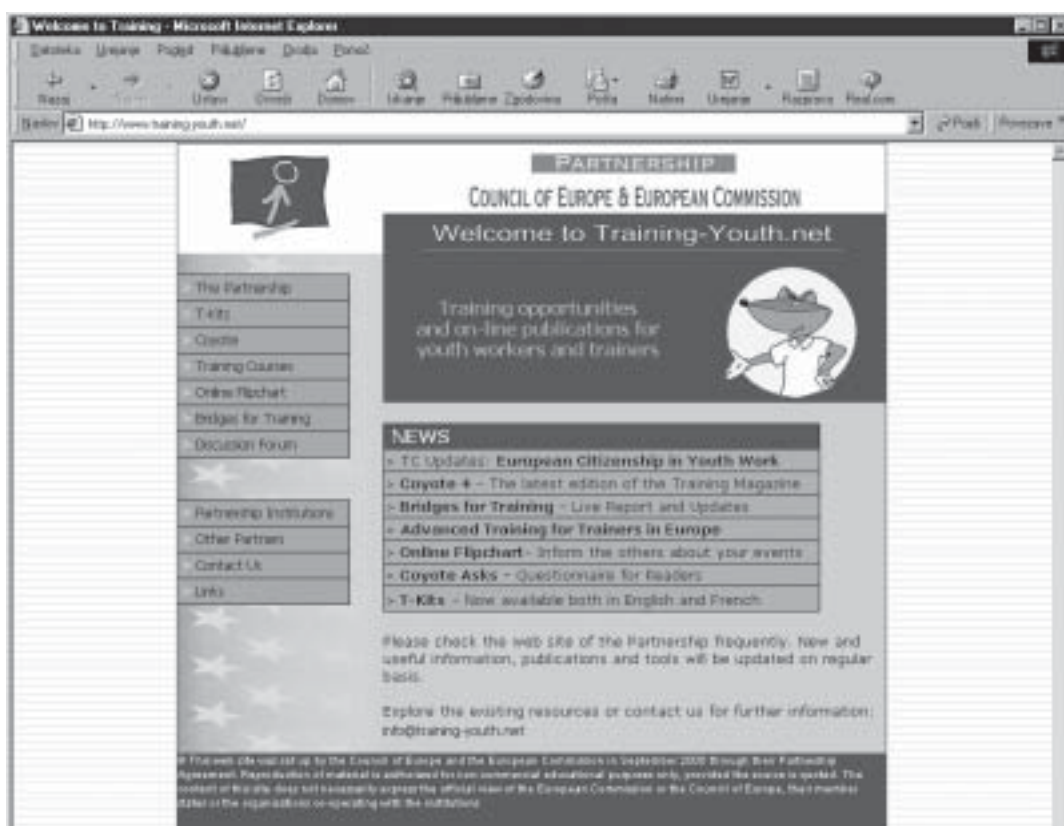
Welcome to Training - Microsoft Internet Explorer

Datoteka Urejanje Pogled Priljubljene Orodja Pomoč

Nazaj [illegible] Ustavi Osveži Domov Iskanje Priljubljene Zgodovina Pošta Natisni Urejanje Razprava Real.com

Naslov http://www.training-youth.net/ Pojdi Povezave

PARTNERSHIP
COUNCIL OF EUROPE & EUROPEAN COMMISSION

Welcome to Training-Youth.net

Training opportunities and on-line publications for youth workers and trainers

The Partnership
T-Kits
Coyote
Training Courses
Online Flipchart
Bridges for Training
Discussion Forum

Partnership Institutions
Other Partners
Contact Us
Links

NEWS
> TC Updates: European Citizenship in Youth Work
> Coyote 4 – The latest edition of the Training Magazine
> Bridges for Training – Live Report and Updates
> Advanced Training for Trainers in Europe
> Online Flipchart - Inform the others about your events
> Coyote Asks – Questionnaire for Readers
> T-Kits – Now available both in English and French

Please check the web site of the Partnership frequently. New and useful information, publications and tools will be updated on regular basis.

Explore the existing resources or contact us for further information: info@training-youth.net

© This web site was set up by the Council of Europe and the European Commission in September 2000 through their Partnership Agreement. Reproduction of material is authorised for non-commercial educational purposes only, provided the source is quoted. The content of this site does not necessarily express the official view of the European Commission or the Council of Europe, their member states or the organisations co-operating with the institutions.